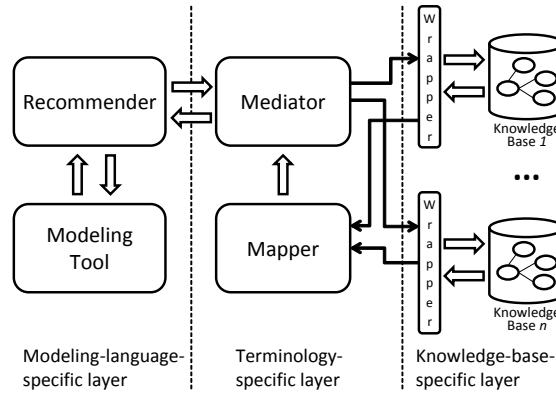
Recommender

Modeling Tool

Mediator

Mapper

W r a p p e r

W r a p p e r

Knowledge Base *1*

...

Knowledge Base *n*

Modeling-language-specific layer

Terminology-specific layer

Knowledge-base-specific layer